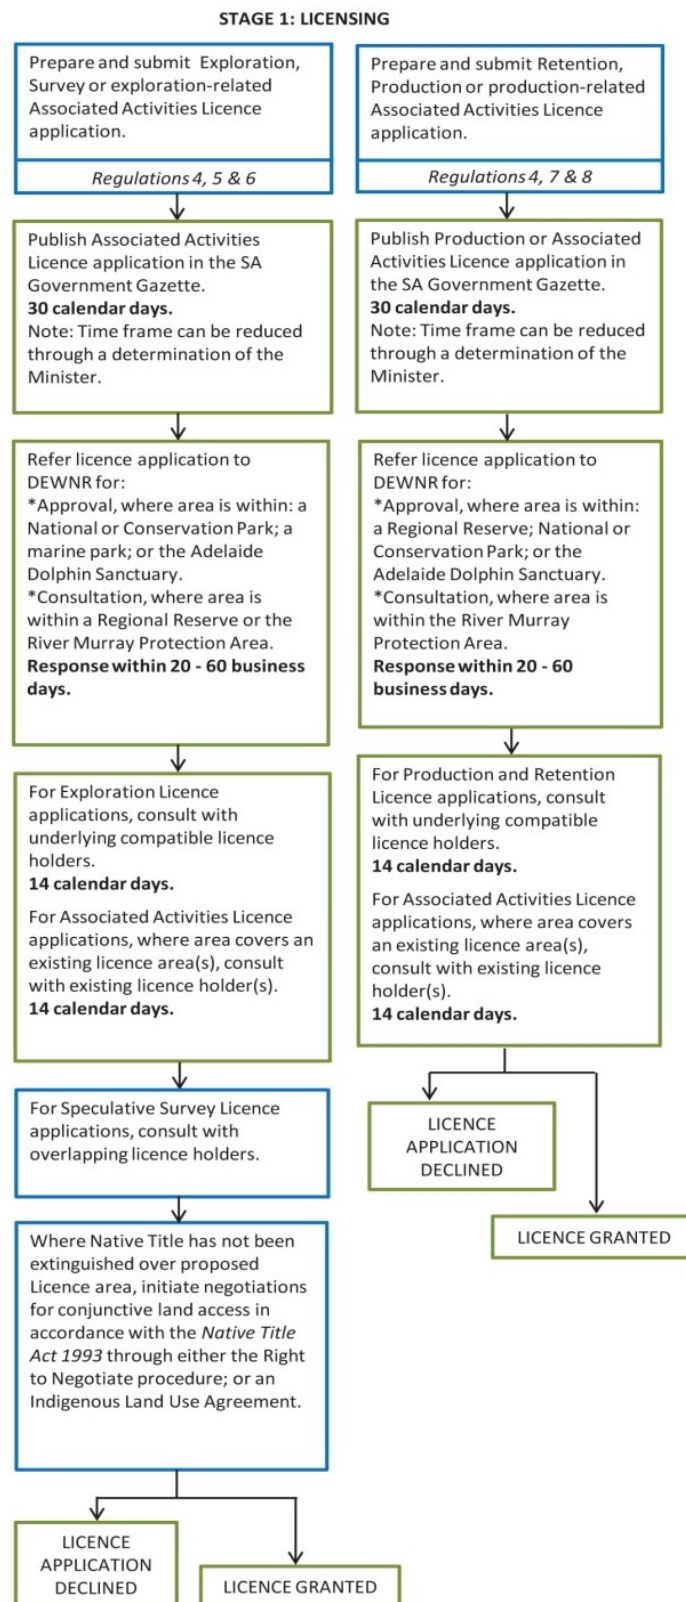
STAGE 1: LICENSING

Prepare and submit Exploration, Survey or exploration-related Associated Activities Licence application.

*Regulations 4, 5 & 6*

Publish Associated Activities Licence application in the SA Government Gazette.
**30 calendar days.**
Note: Time frame can be reduced through a determination of the Minister.

Refer licence application to DEWNR for:
*Approval, where area is within: a National or Conservation Park; a marine park; or the Adelaide Dolphin Sanctuary.
*Consultation, where area is within a Regional Reserve or the River Murray Protection Area.
**Response within 20 - 60 business days.**

For Exploration Licence applications, consult with underlying compatible licence holders.
**14 calendar days.**

For Associated Activities Licence applications, where area covers an existing licence area(s), consult with existing licence holder(s).
**14 calendar days.**

For Speculative Survey Licence applications, consult with overlapping licence holders.

Where Native Title has not been extinguished over proposed Licence area, initiate negotiations for conjunctive land access in accordance with the *Native Title Act 1993* through either the Right to Negotiate procedure; or an Indigenous Land Use Agreement.

LICENCE APPLICATION DECLINED

LICENCE GRANTED

Prepare and submit Retention, Production or production-related Associated Activities Licence application.

*Regulations 4, 7 & 8*

Publish Production or Associated Activities Licence application in the SA Government Gazette.
**30 calendar days.**
Note: Time frame can be reduced through a determination of the Minister.

Refer licence application to DEWNR for:
*Approval, where area is within: a Regional Reserve; National or Conservation Park; or the Adelaide Dolphin Sanctuary.
*Consultation, where area is within the River Murray Protection Area.
**Response within 20 - 60 business days.**

For Production and Retention Licence applications, consult with underlying compatible licence holders.
**14 calendar days.**

For Associated Activities Licence applications, where area covers an existing licence area(s), consult with existing licence holder(s).
**14 calendar days.**

LICENCE APPLICATION DECLINED

LICENCE GRANTED